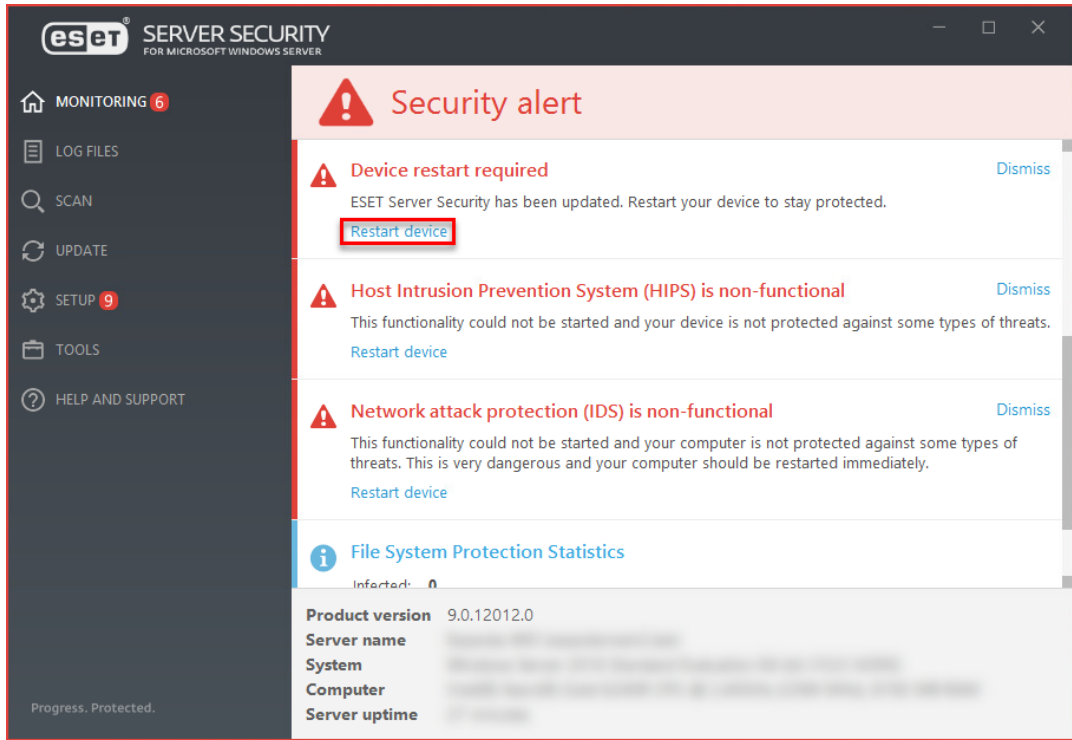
eset® SERVER SECURITY
FOR MICROSOFT WINDOWS SERVER

MONITORING 6
LOG FILES
SCAN
UPDATE
SETUP 9
TOOLS
HELP AND SUPPORT

Progress. Protected.

Security alert

Device restart required
Dismiss
ESET Server Security has been updated. Restart your device to stay protected.
Restart device

Host Intrusion Prevention System (HIPS) is non-functional
Dismiss
This functionality could not be started and your device is not protected against some types of threats.
Restart device

Network attack protection (IDS) is non-functional
Dismiss
This functionality could not be started and your computer is not protected against some types of threats. This is very dangerous and your computer should be restarted immediately.
Restart device

File System Protection Statistics
Infected: 0

Product version 9.0.12012.0
Server name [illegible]
System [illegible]
Computer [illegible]
Server uptime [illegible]